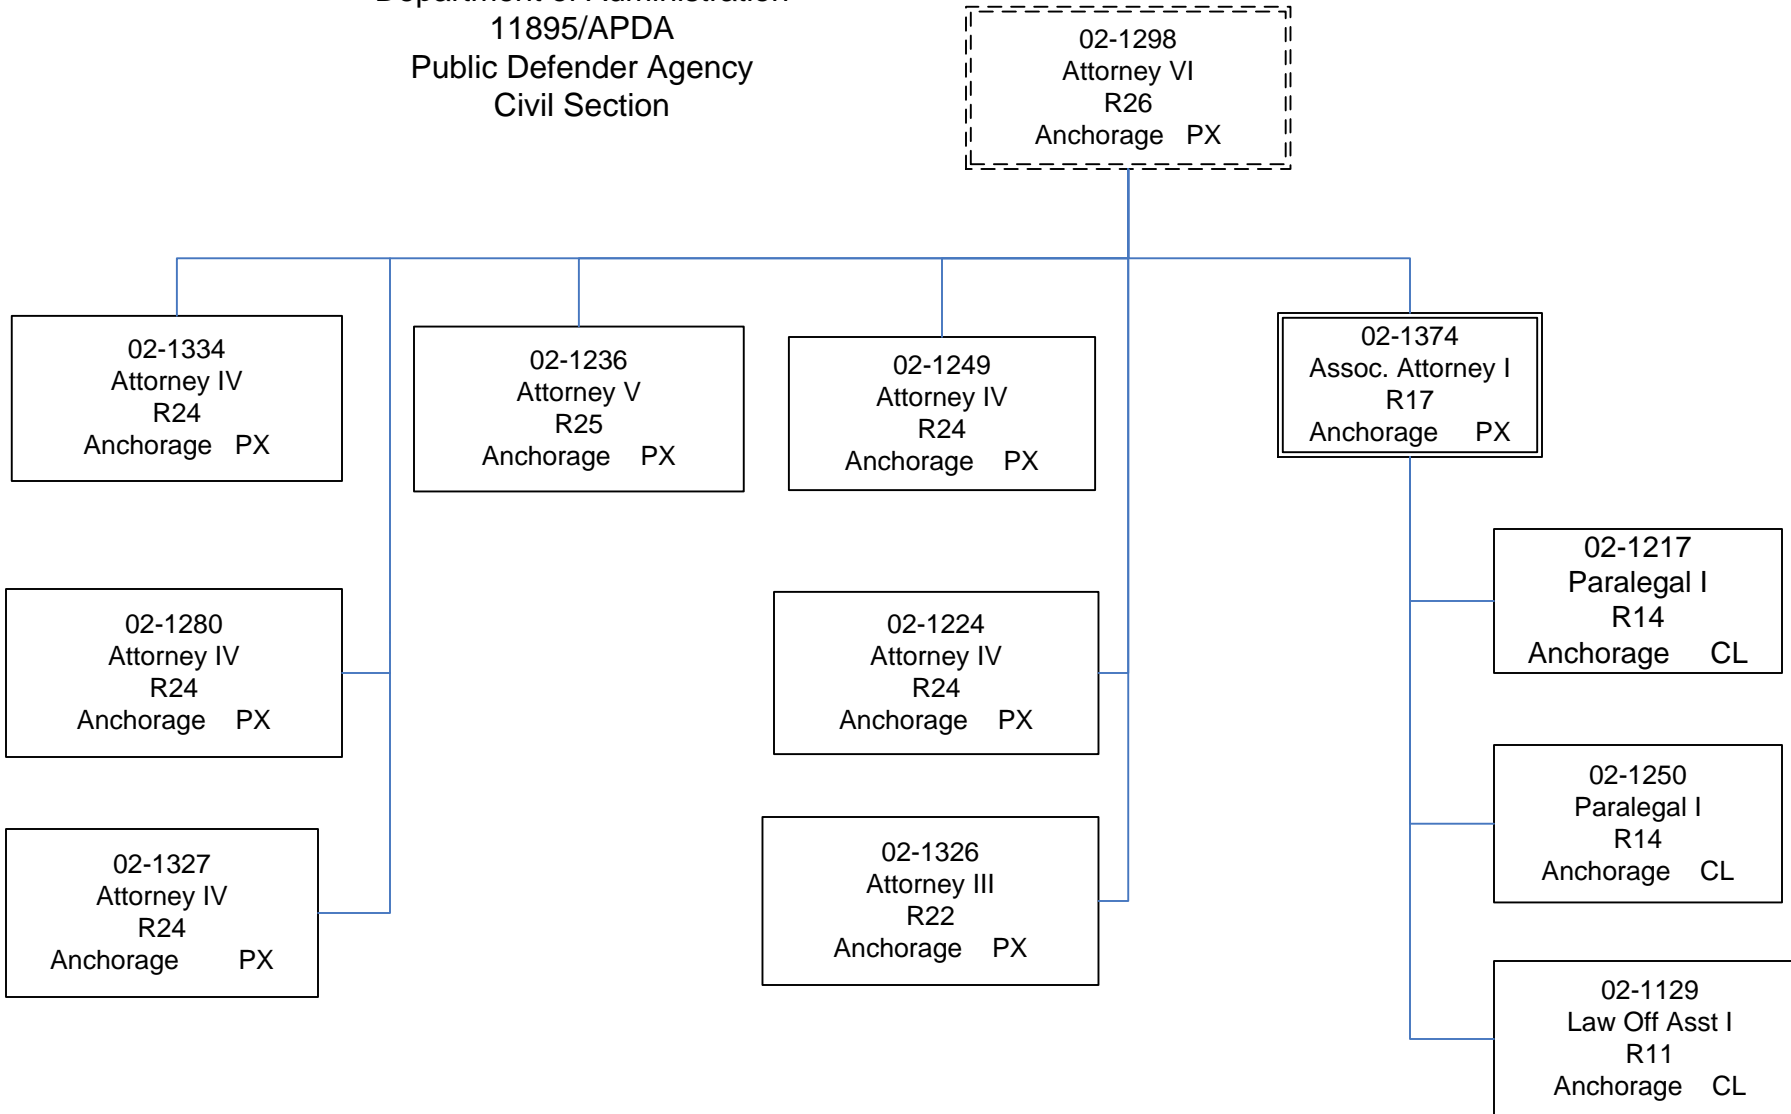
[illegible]
11895/APDA
Public Defender Agency
Civil Section

02-1298
Attorney VI
R26
Anchorage PX

02-1334
Attorney IV
R24
Anchorage PX

02-1236
Attorney V
R25
Anchorage PX

02-1249
Attorney IV
R24
Anchorage PX

02-1374
Assoc. Attorney I
R17
Anchorage PX

02-1280
Attorney IV
R24
Anchorage PX

02-1224
Attorney IV
R24
Anchorage PX

02-1217
Paralegal I
R14
Anchorage CL

02-1250
Paralegal I
R14
Anchorage CL

02-1327
Attorney IV
R24
Anchorage PX

02-1326
Attorney III
R22
Anchorage PX

02-1129
Law Off Asst I
R11
Anchorage CL